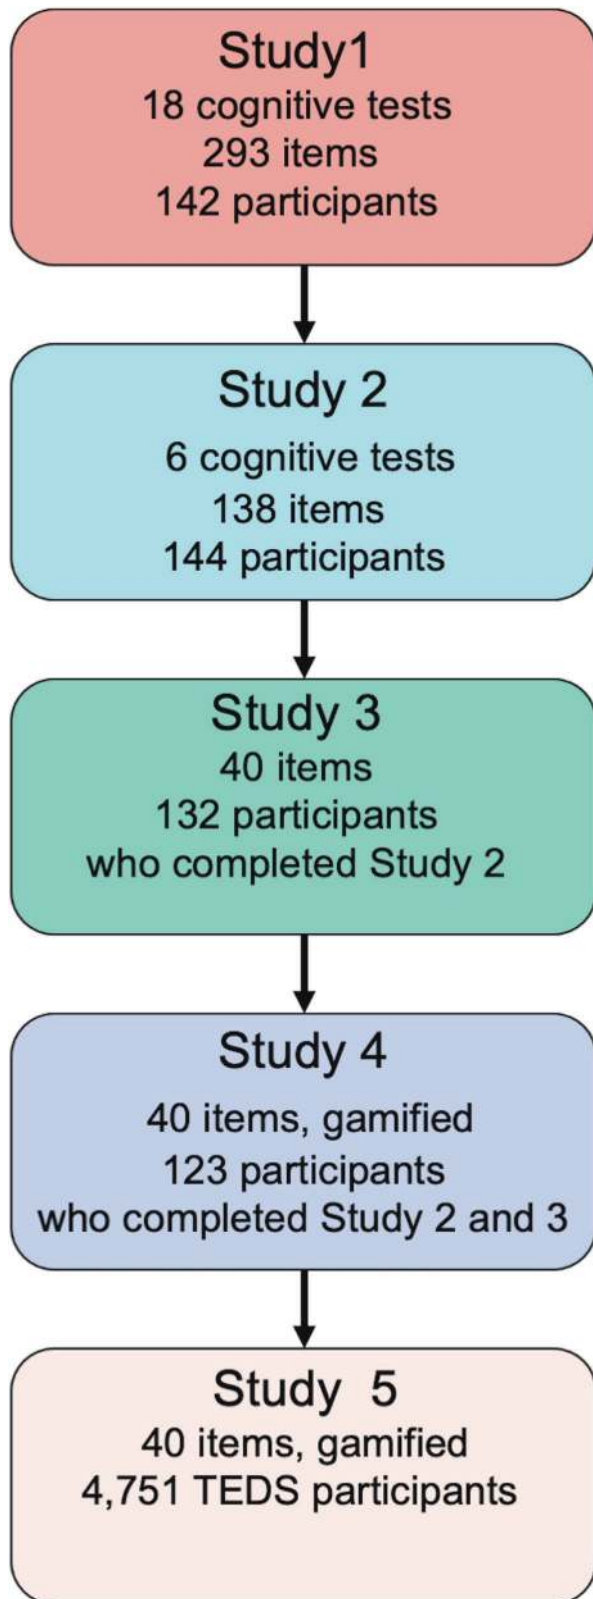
Study1
18 cognitive tests
293 items
142 participants

Study 2
6 cognitive tests
138 items
144 participants

Study 3
40 items
132 participants
who completed Study 2

Study 4
40 items, gamified
123 participants
who completed Study 2 and 3

Study 5
40 items, gamified
4,751 TEDS participants